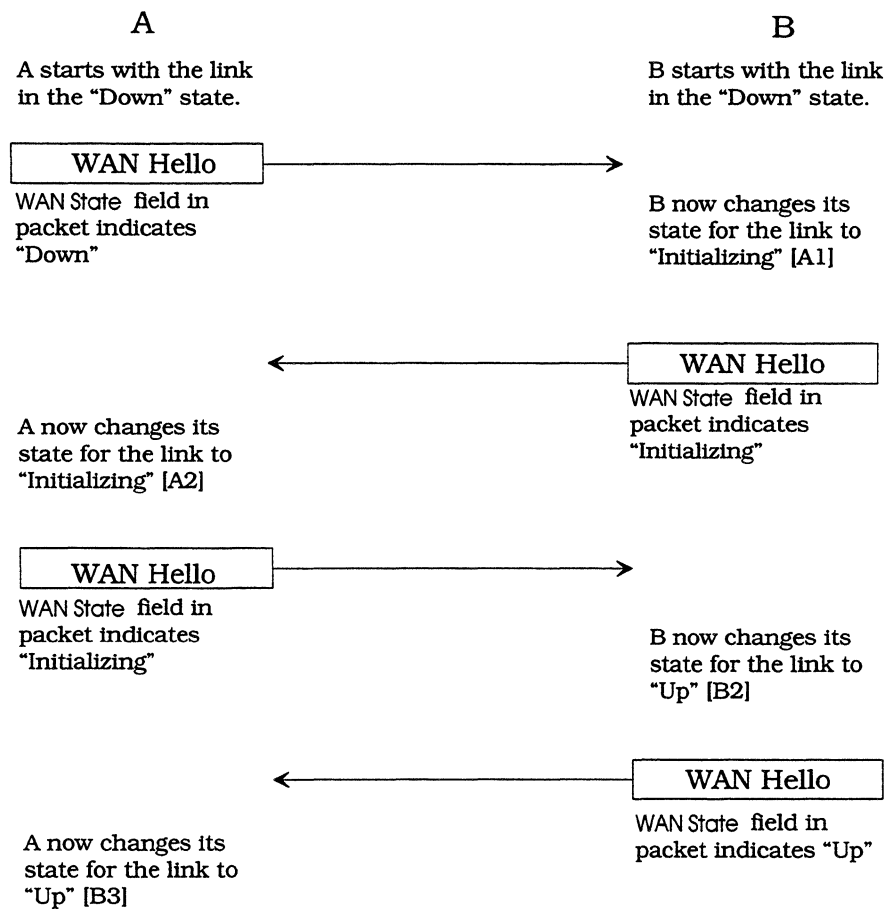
A

B

A starts with the link in the "Down" state.

B starts with the link in the "Down" state.

WAN Hello

WAN State field in packet indicates "Down"

B now changes its state for the link to "Initializing" [A1]

WAN Hello

WAN State field in packet indicates "Initializing"

A now changes its state for the link to "Initializing" [A2]

WAN Hello

WAN State field in packet indicates "Initializing"

B now changes its state for the link to "Up" [B2]

WAN Hello

WAN State field in packet indicates "Up"

A now changes its state for the link to "Up" [B3]